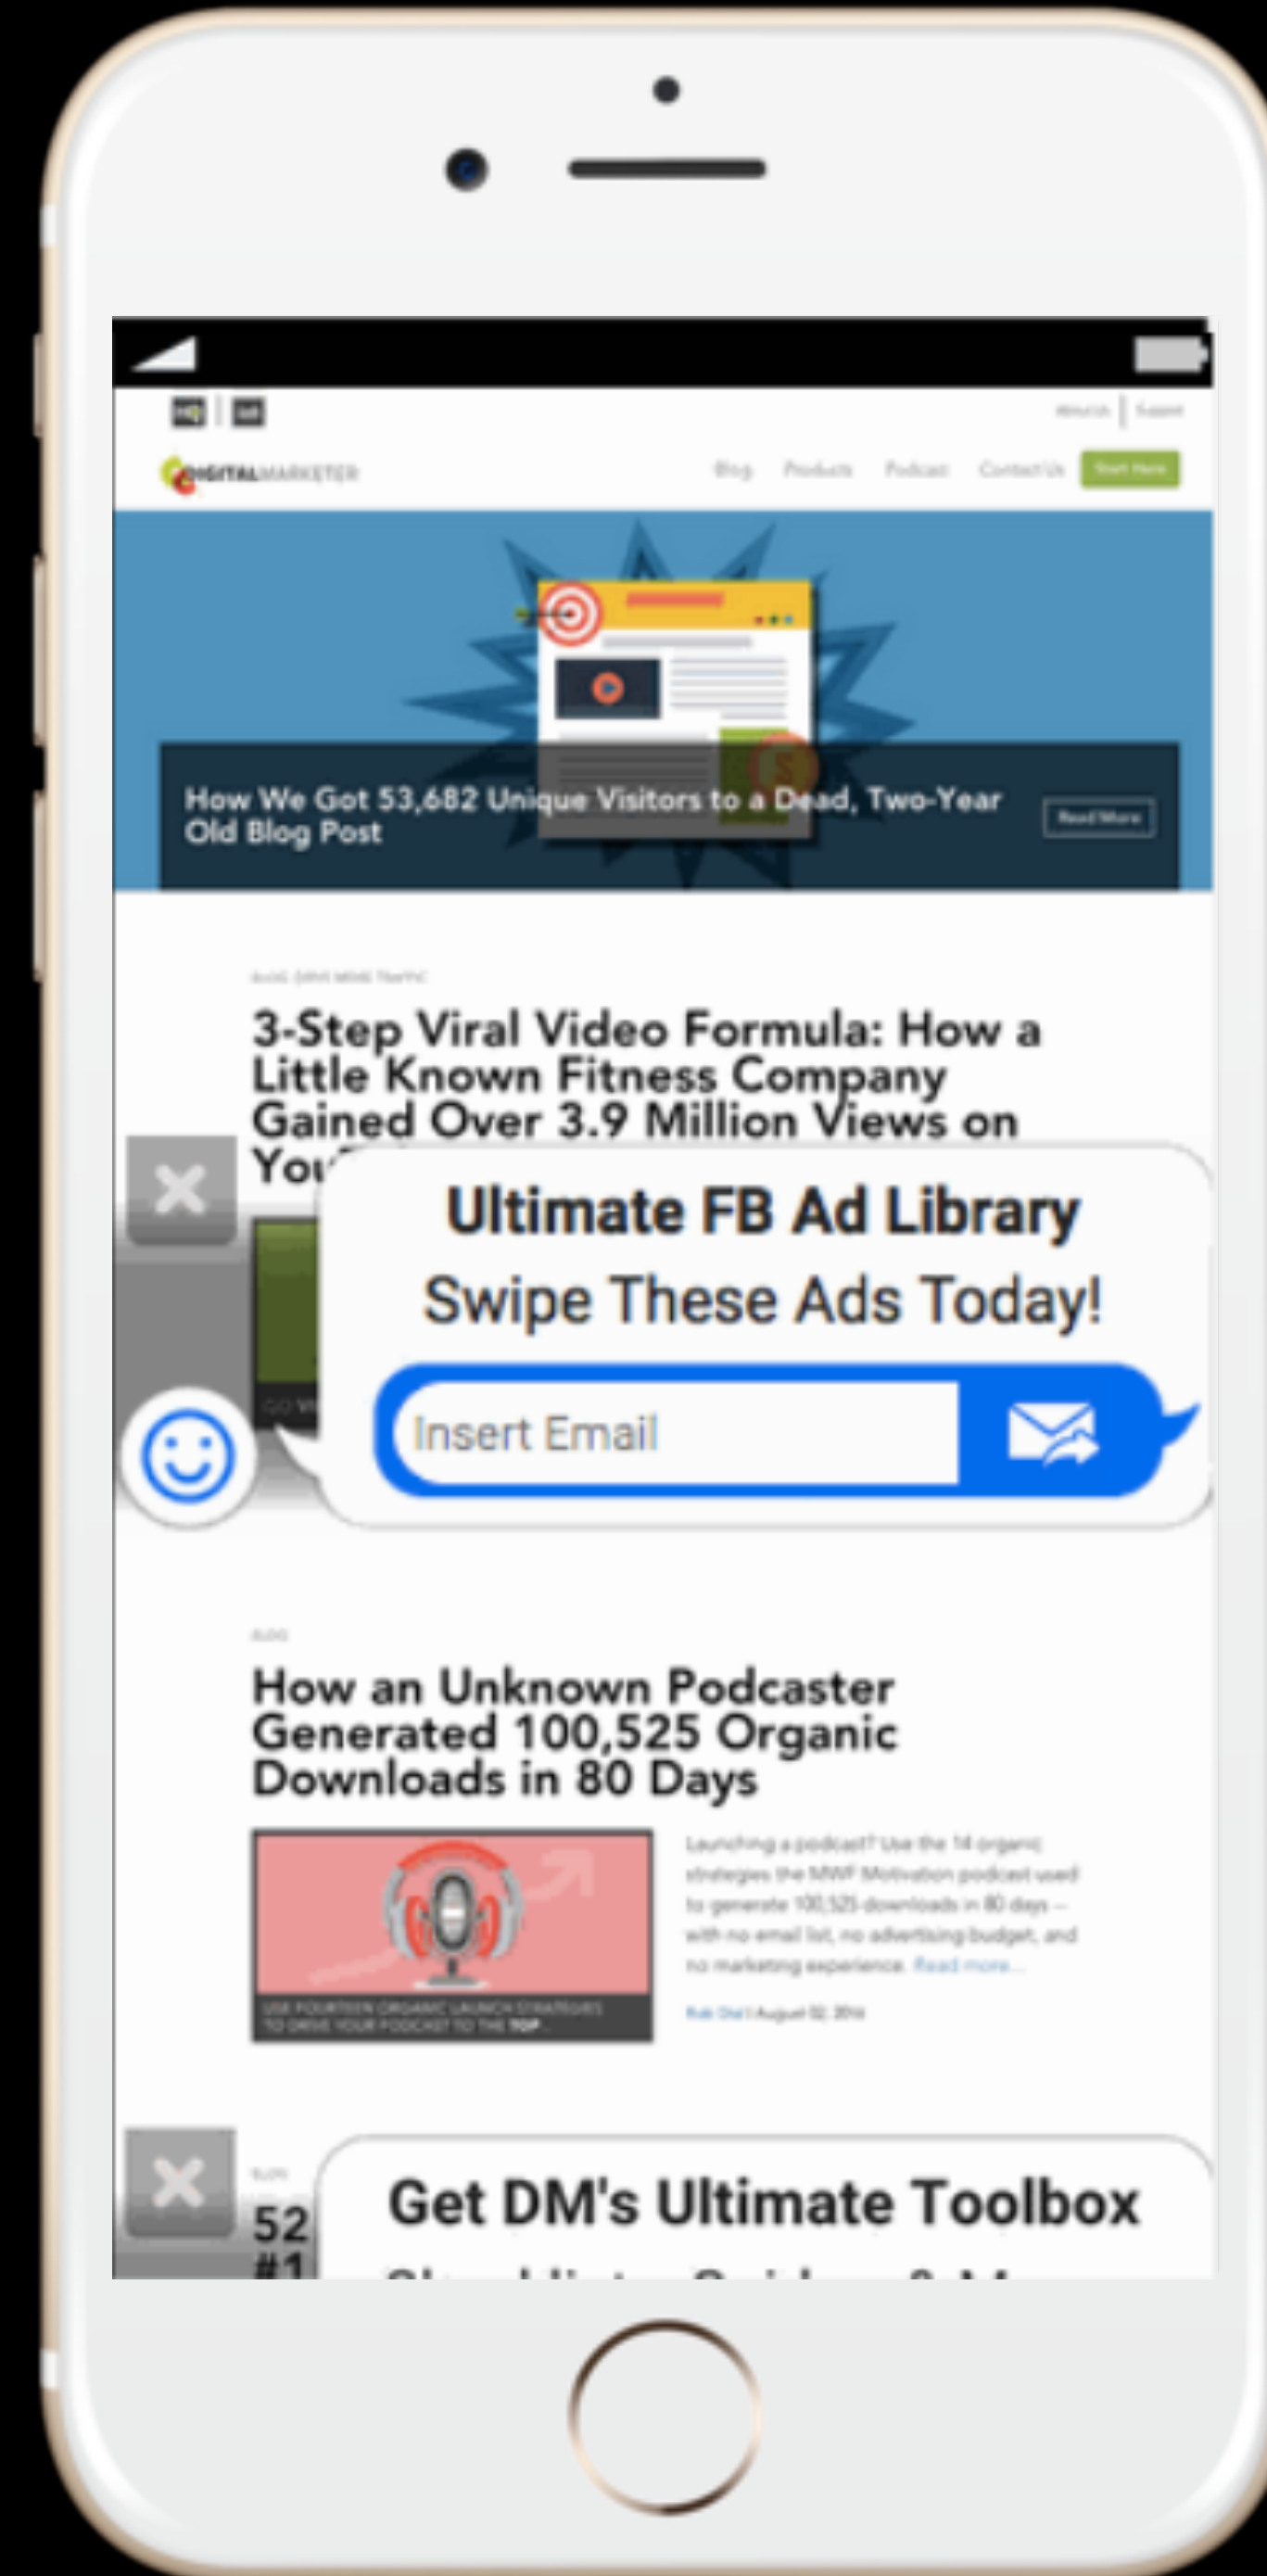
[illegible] | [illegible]

DIGITALMARKETER

Blog Products Podcast Contact Us Start Here

How We Got 53,682 Unique Visitors to a Dead, Two-Year Old Blog Post

Read More

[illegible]

3-Step Viral Video Formula: How a Little Known Fitness Company Gained Over 3.9 Million Views on You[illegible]

Ultimate FB Ad Library

Swipe These Ads Today!

Insert Email

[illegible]

How an Unknown Podcaster Generated 100,525 Organic Downloads in 80 Days

USE FOURTEEN ORGANIC LAUNCH STRATEGIES TO DRIVE YOUR PODCAST TO THE TOP

Launching a podcast? Use the 14 organic strategies the MWF Motivation podcast used to generate 100,525 downloads in 80 days — with no email list, no advertising budget, and no marketing experience. Read more...

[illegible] | August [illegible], 2016

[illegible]

52 #1

Get DM's Ultimate Toolbox

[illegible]